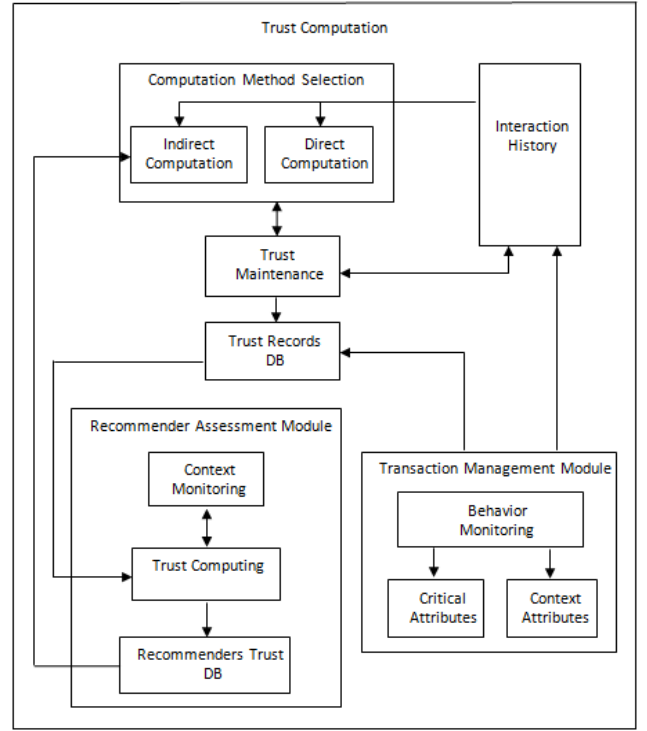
Trust Computation

Computation Method Selection

Indirect Computation

Direct Computation

Interaction History

Trust Maintenance

Trust Records DB

Recommender Assessment Module

Context Monitoring

Trust Computing

Recommenders Trust DB

Transaction Management Module

Behavior Monitoring

Critical Attributes

Context Attributes